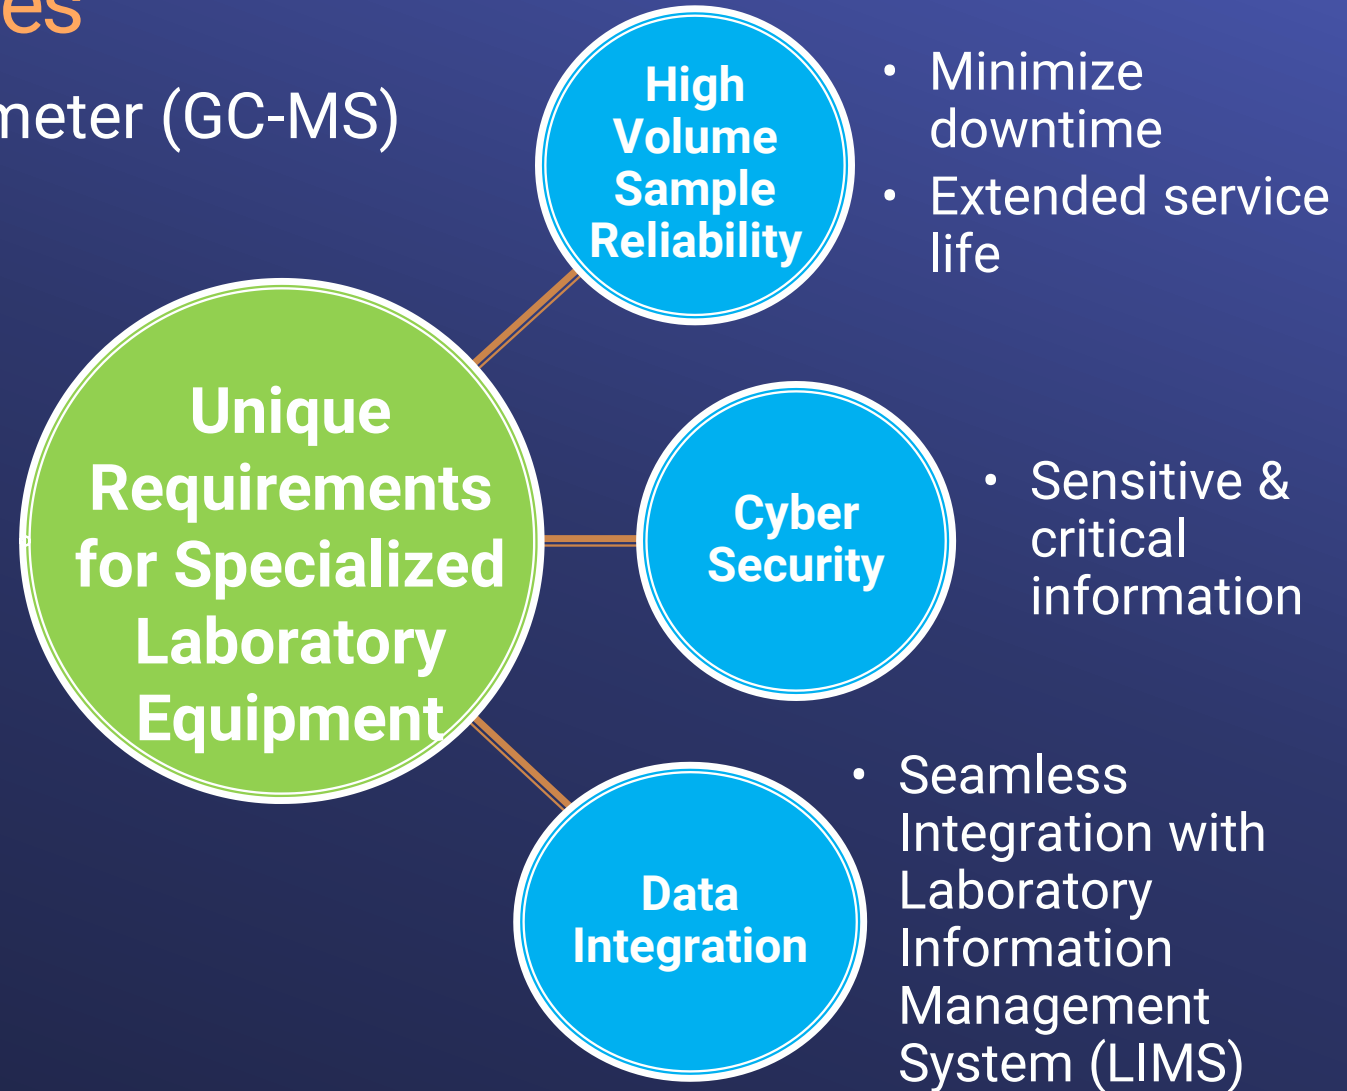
es

meter (GC-MS)

High Volume Sample Reliability

• Minimize downtime
• Extended service life

Unique Requirements for Specialized Laboratory Equipment

Cyber Security

• Sensitive & critical information

Data Integration

• Seamless Integration with Laboratory Information Management System (LIMS)